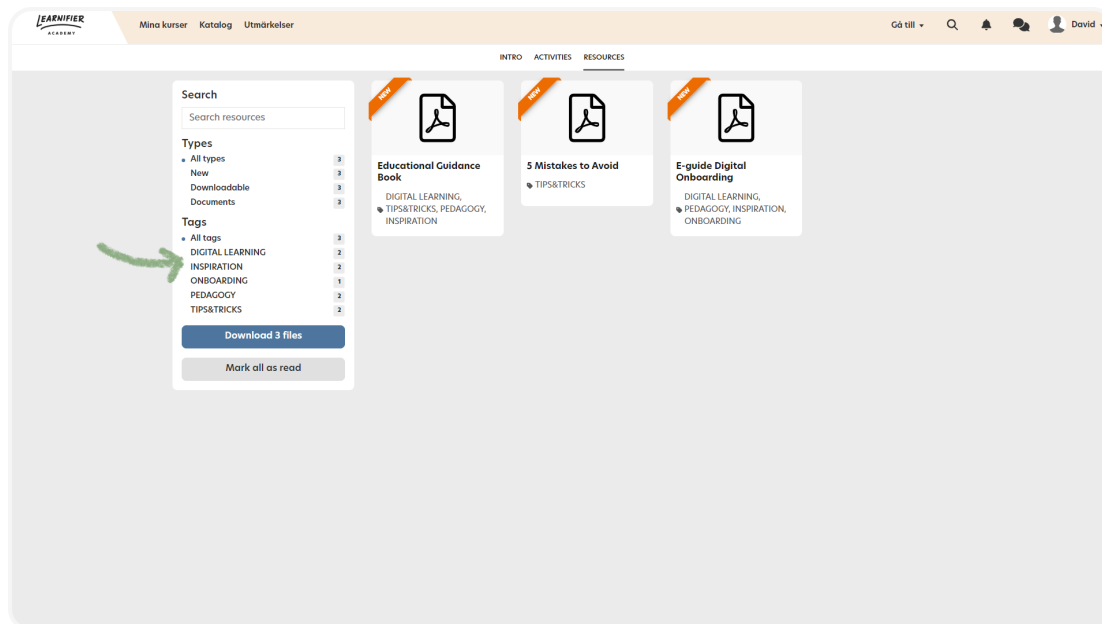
LEARNIFIER ACADEMY

Mina kurser Katalog Utmärkelser

Gå till

David

INTRO ACTIVITIES RESOURCES

Search

Search resources

Types

All types 3
New 3
Downloadable 3
Documents 3

Tags

All tags 3
DIGITAL LEARNING 2
INSPIRATION 2
ONBOARDING 1
PEDAGOGY 2
TIPS&TRICKS 2

Download 3 files

Mark all as read

NEW

Educational Guidance Book

DIGITAL LEARNING, TIPS&TRICKS, PEDAGOGY, INSPIRATION

NEW

5 Mistakes to Avoid

TIPS&TRICKS

NEW

E-guide Digital Onboarding

DIGITAL LEARNING, PEDAGOGY, INSPIRATION, ONBOARDING